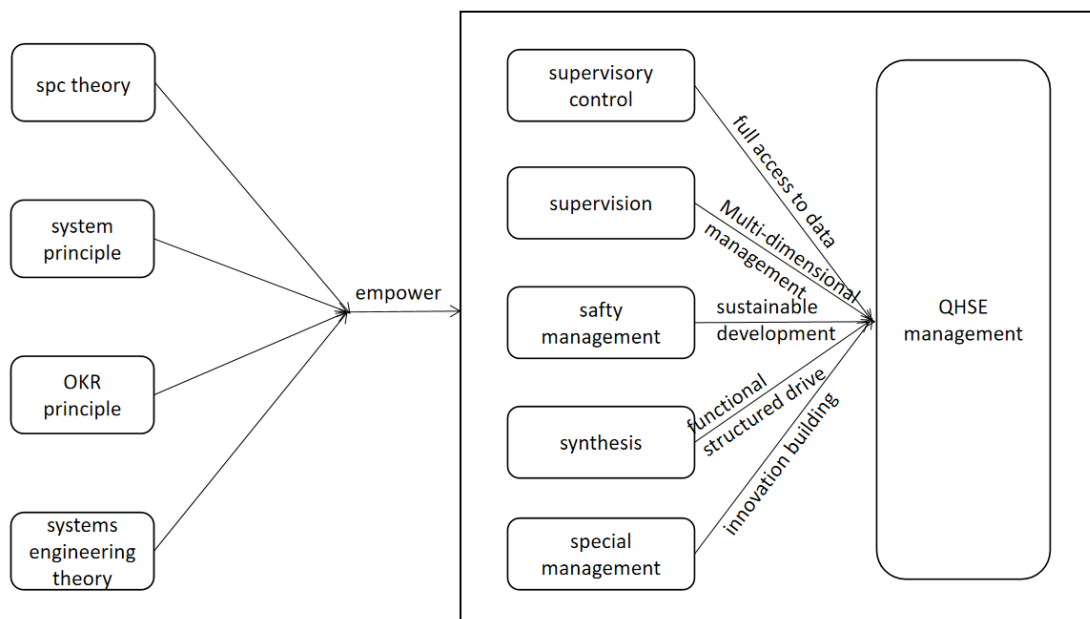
spc theory

system principle

OKR principle

systems engineering theory

empower

supervisory control

supervision

safty management

synthesis

special management

full access to data

Multi-dimensional management

sustainable development

functional structured drive

innovation building

QHSE management